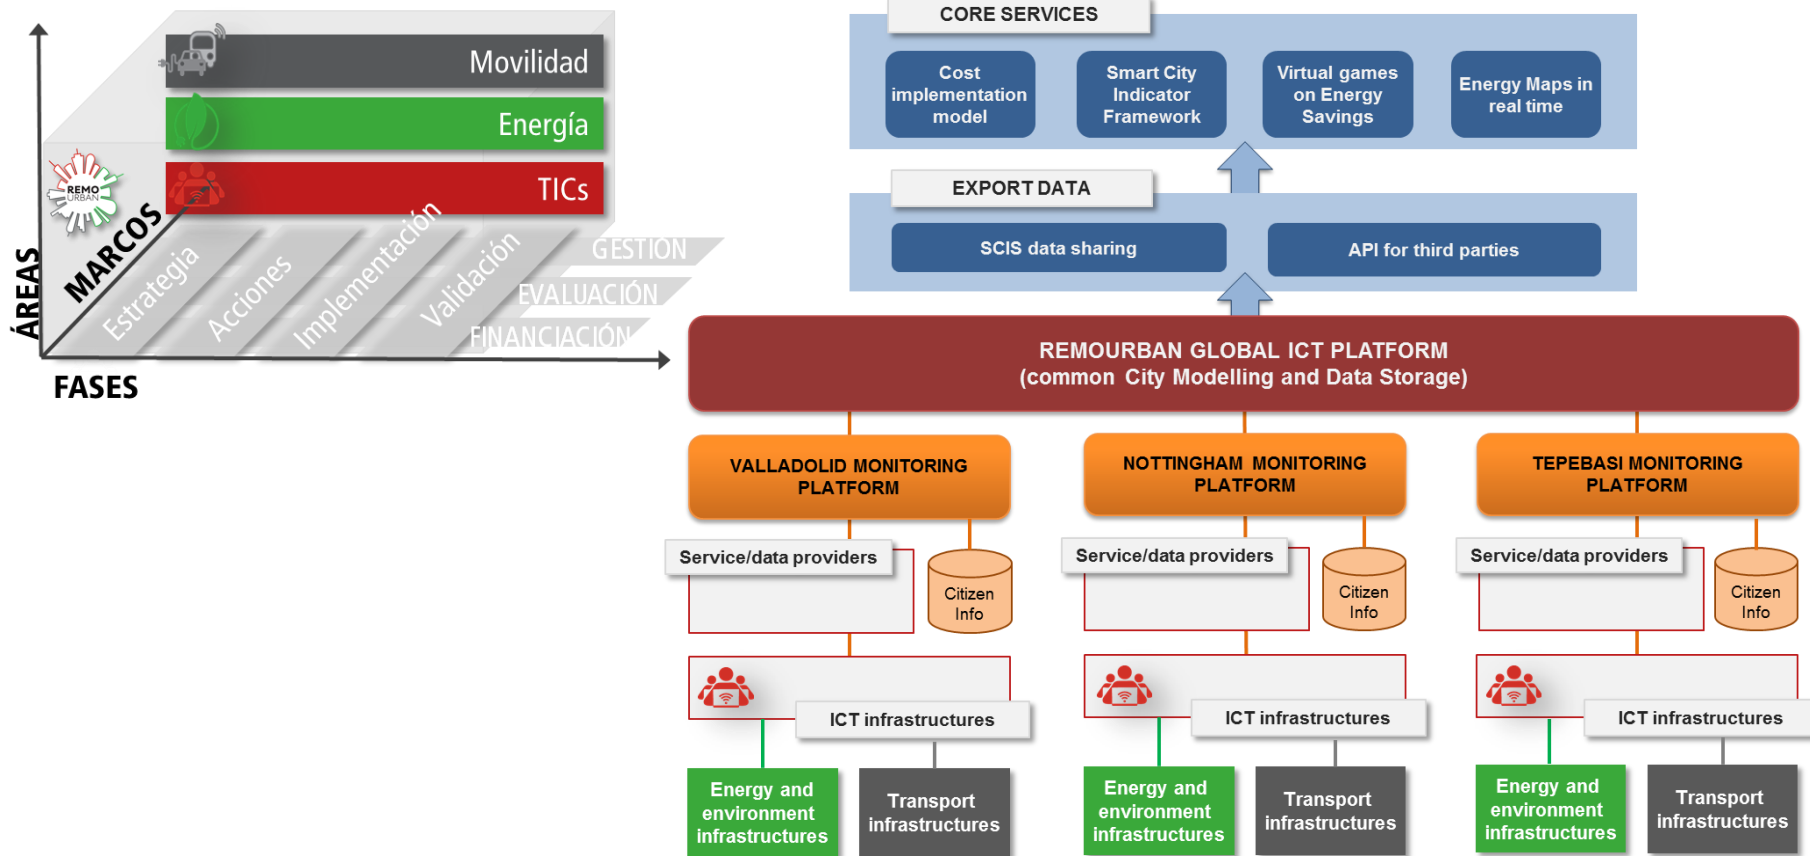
Movilidad
Energía
TICs
REMO URBAN
MARCOS
Estrategia
Acciones
Implementación
Validación
GESTIÓN
EVALUACIÓN
FINANCIACIÓN
ÁREAS
FASES

CORE SERVICES
Cost implementation model
Smart City Indicator Framework
Virtual games on Energy Savings
Energy Maps in real time

EXPORT DATA
SCIS data sharing
API for third parties

REMOURBAN GLOBAL ICT PLATFORM
(common City Modelling and Data Storage)

VALLADOLID MONITORING PLATFORM
Service/data providers
Citizen Info
ICT infrastructures
Energy and environment infrastructures
Transport infrastructures

NOTTINGHAM MONITORING PLATFORM
Service/data providers
Citizen Info
ICT infrastructures
Energy and environment infrastructures
Transport infrastructures

TEPEBASI MONITORING PLATFORM
Service/data providers
Citizen Info
ICT infrastructures
Energy and environment infrastructures
Transport infrastructures